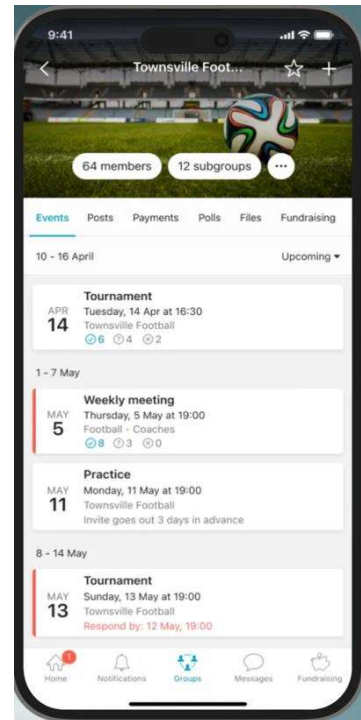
9:41

Townsville Foot...

64 members
12 subgroups

Events Posts Payments Polls Files Fundraising

10 - 16 April
Upcoming

APR 14
Tournament
Tuesday, 14 Apr at 16:30
Townsville Football
6 4 2

1 - 7 May

MAY 5
Weekly meeting
Thursday, 5 May at 19:00
Football - Coaches
8 3 0

MAY 11
Practice
Monday, 11 May at 19:00
Townsville Football
Invite goes out 3 days in advance

8 - 14 May

MAY 13
Tournament
Sunday, 13 May at 19:00
Townsville Football
Respond by: 12 May, 19:00

1
Home Notifications Groups Messages Fundraising